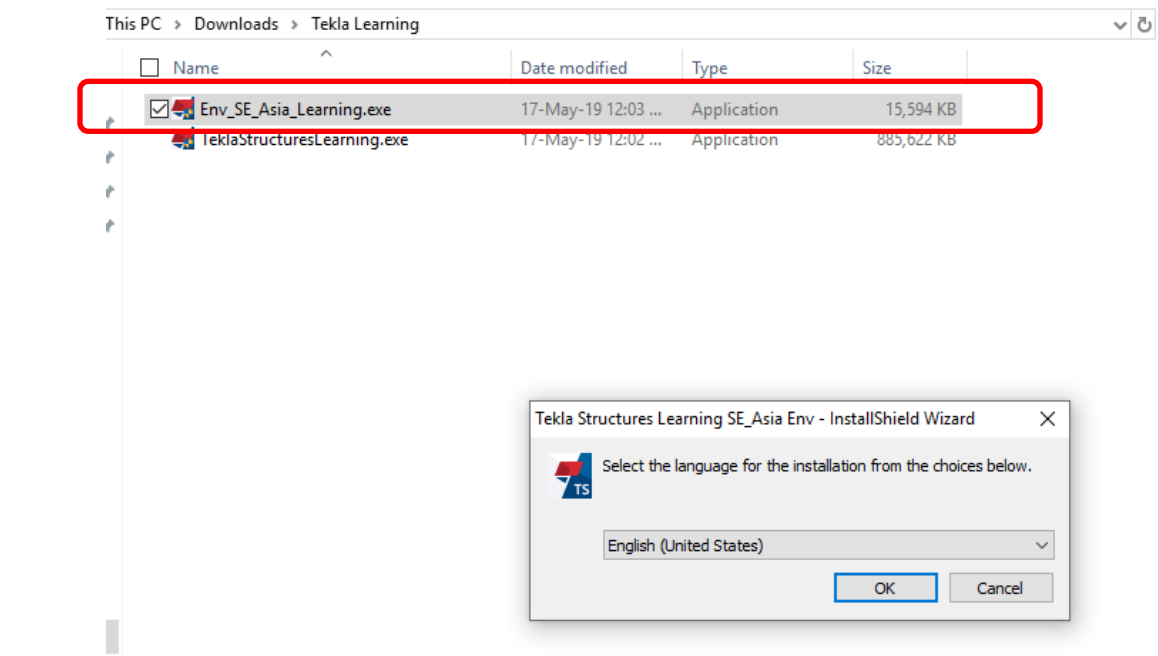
This PC > Downloads > Tekla Learning

| Name | Date modified | Type | Size |
|---|---|---|---|
| Env_SE_Asia_Learning.exe | 17-May-19 12:03 ... | Application | 15,594 KB |
| TeklaStructuresLearning.exe | 17-May-19 12:02 ... | Application | 885,622 KB |

Tekla Structures Learning SE_Asia Env - InstallShield Wizard

TS

Select the language for the installation from the choices below.

English (United States)

OK

Cancel